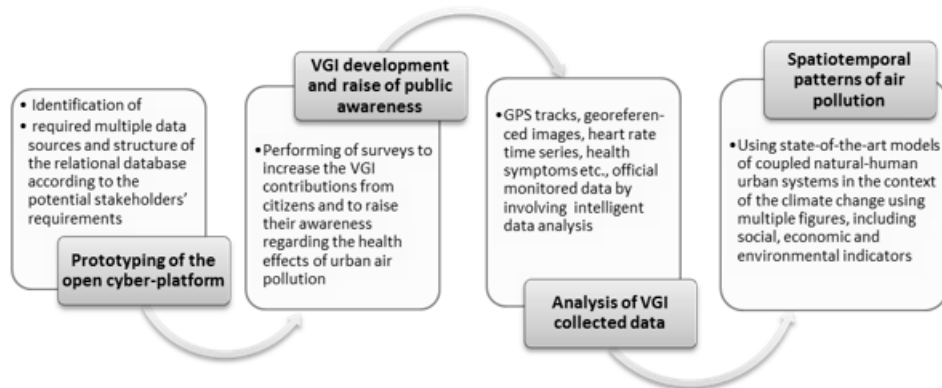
• Identification of
• required multiple data sources and structure of the relational database according to the potential stakeholders' requirements

Prototyping of the open cyber-platform

VGI development and raise of public awareness

• Performing of surveys to increase the VGI contributions from citizens and to raise their awareness regarding the health effects of urban air pollution

• GPS tracks, georeferenced images, heart rate time series, health symptoms etc., official monitored data by involving intelligent data analysis

Analysis of VGI collected data

Spatiotemporal patterns of air pollution

• Using state-of-the-art models of coupled natural-human urban systems in the context of the climate change using multiple figures, including social, economic and environmental indicators